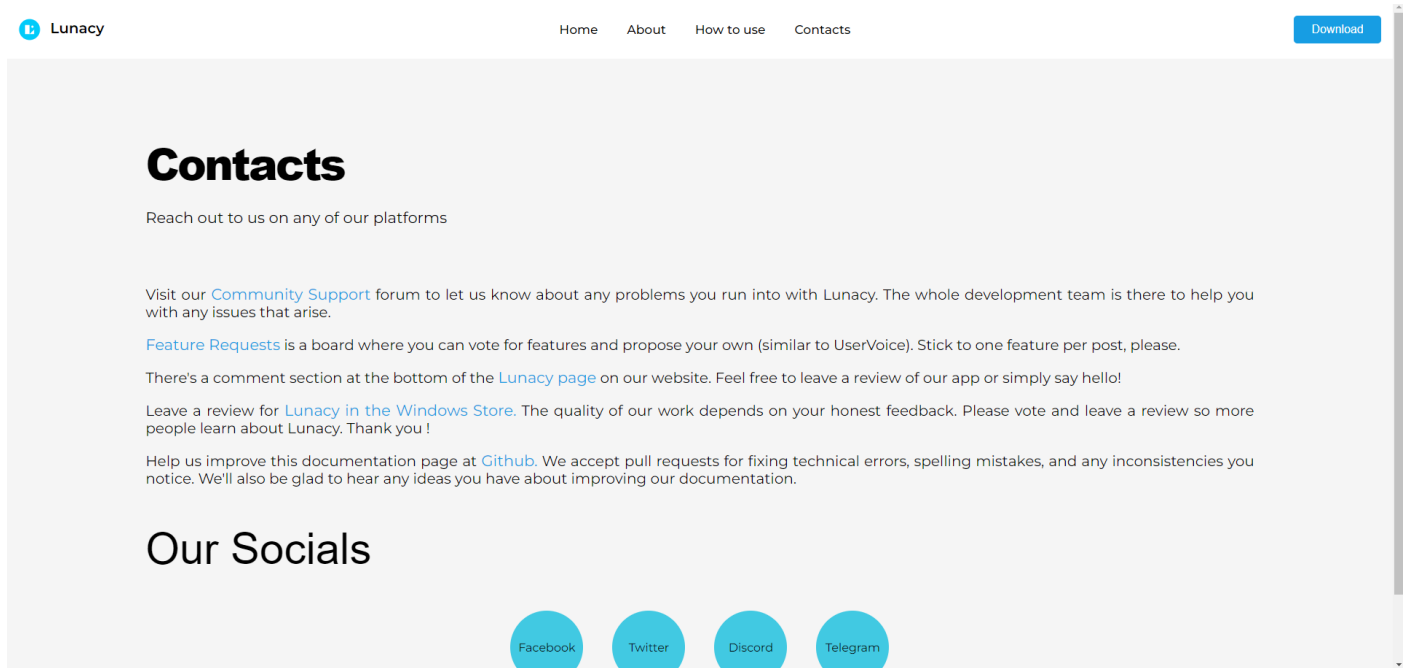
Lunacy

Home About How to use Contacts

Download

Contacts

Reach out to us on any of our platforms

Visit our Community Support forum to let us know about any problems you run into with Lunacy. The whole development team is there to help you with any issues that arise.

Feature Requests is a board where you can vote for features and propose your own (similar to UserVoice). Stick to one feature per post, please.

There's a comment section at the bottom of the Lunacy page on our website. Feel free to leave a review of our app or simply say hello!

Leave a review for Lunacy in the Windows Store. The quality of our work depends on your honest feedback. Please vote and leave a review so more people learn about Lunacy. Thank you !

Help us improve this documentation page at Github. We accept pull requests for fixing technical errors, spelling mistakes, and any inconsistencies you notice. We'll also be glad to hear any ideas you have about improving our documentation.

Our Socials

Facebook Twitter Discord Telegram